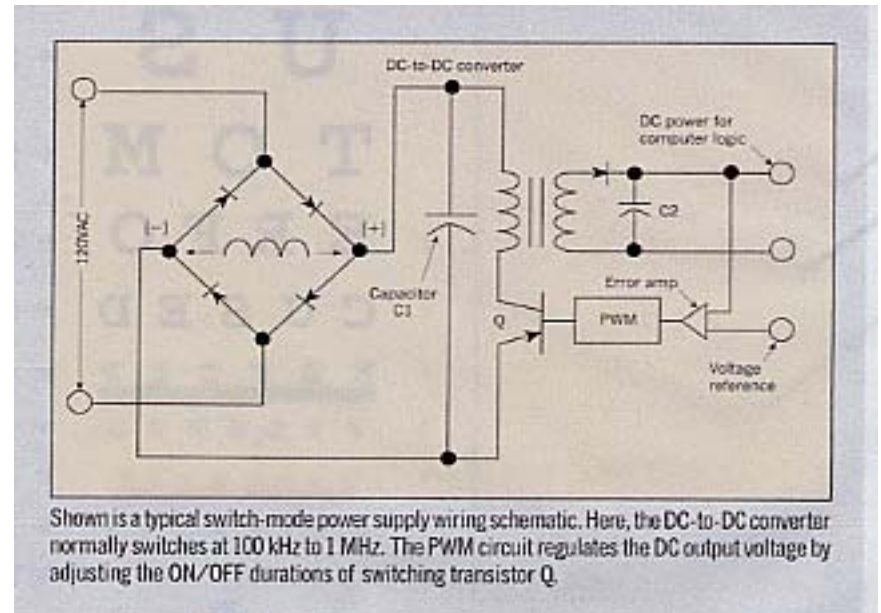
DC-to-DC converter

DC power for computer logic

120VAC

[–]

[+]

C2

Capacitor C1

Error amp

Q

PWM

Voltage reference

Shown is a typical switch-mode power supply wiring schematic. Here, the DC-to-DC converter normally switches at 100 kHz to 1 MHz. The PWM circuit regulates the DC output voltage by adjusting the ON/OFF durations of switching transistor Q.